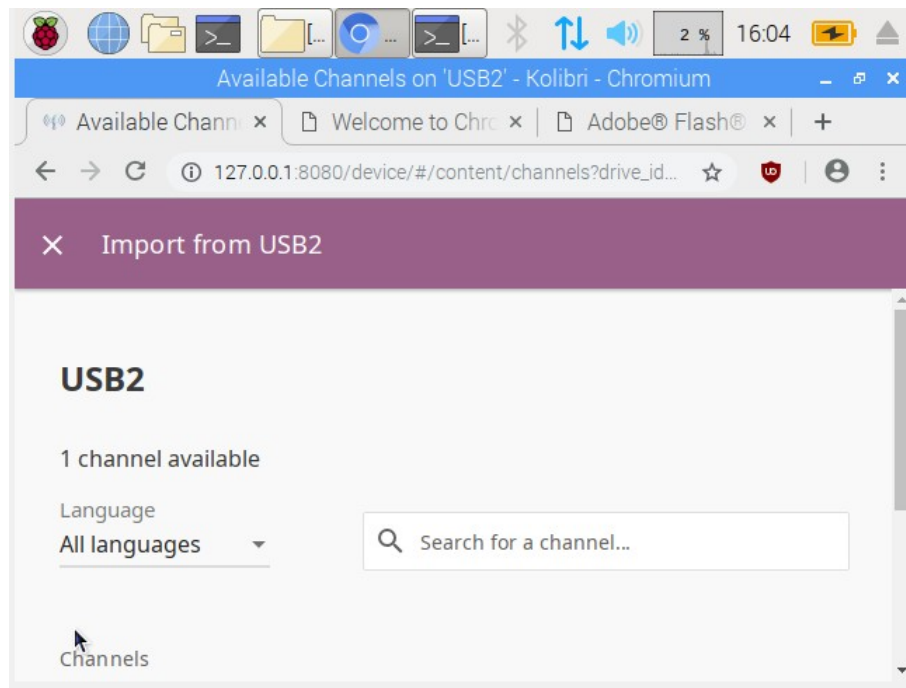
[... ... [... 2 % 16:04

Available Channels on 'USB2' - Kolibri - Chromium

Available Chann × Welcome to Chr × Adobe® Flash® × +

127.0.0.1:8080/device/#/content/channels?drive_id...

× Import from USB2

USB2

1 channel available

Language
All languages

Search for a channel...

Channels